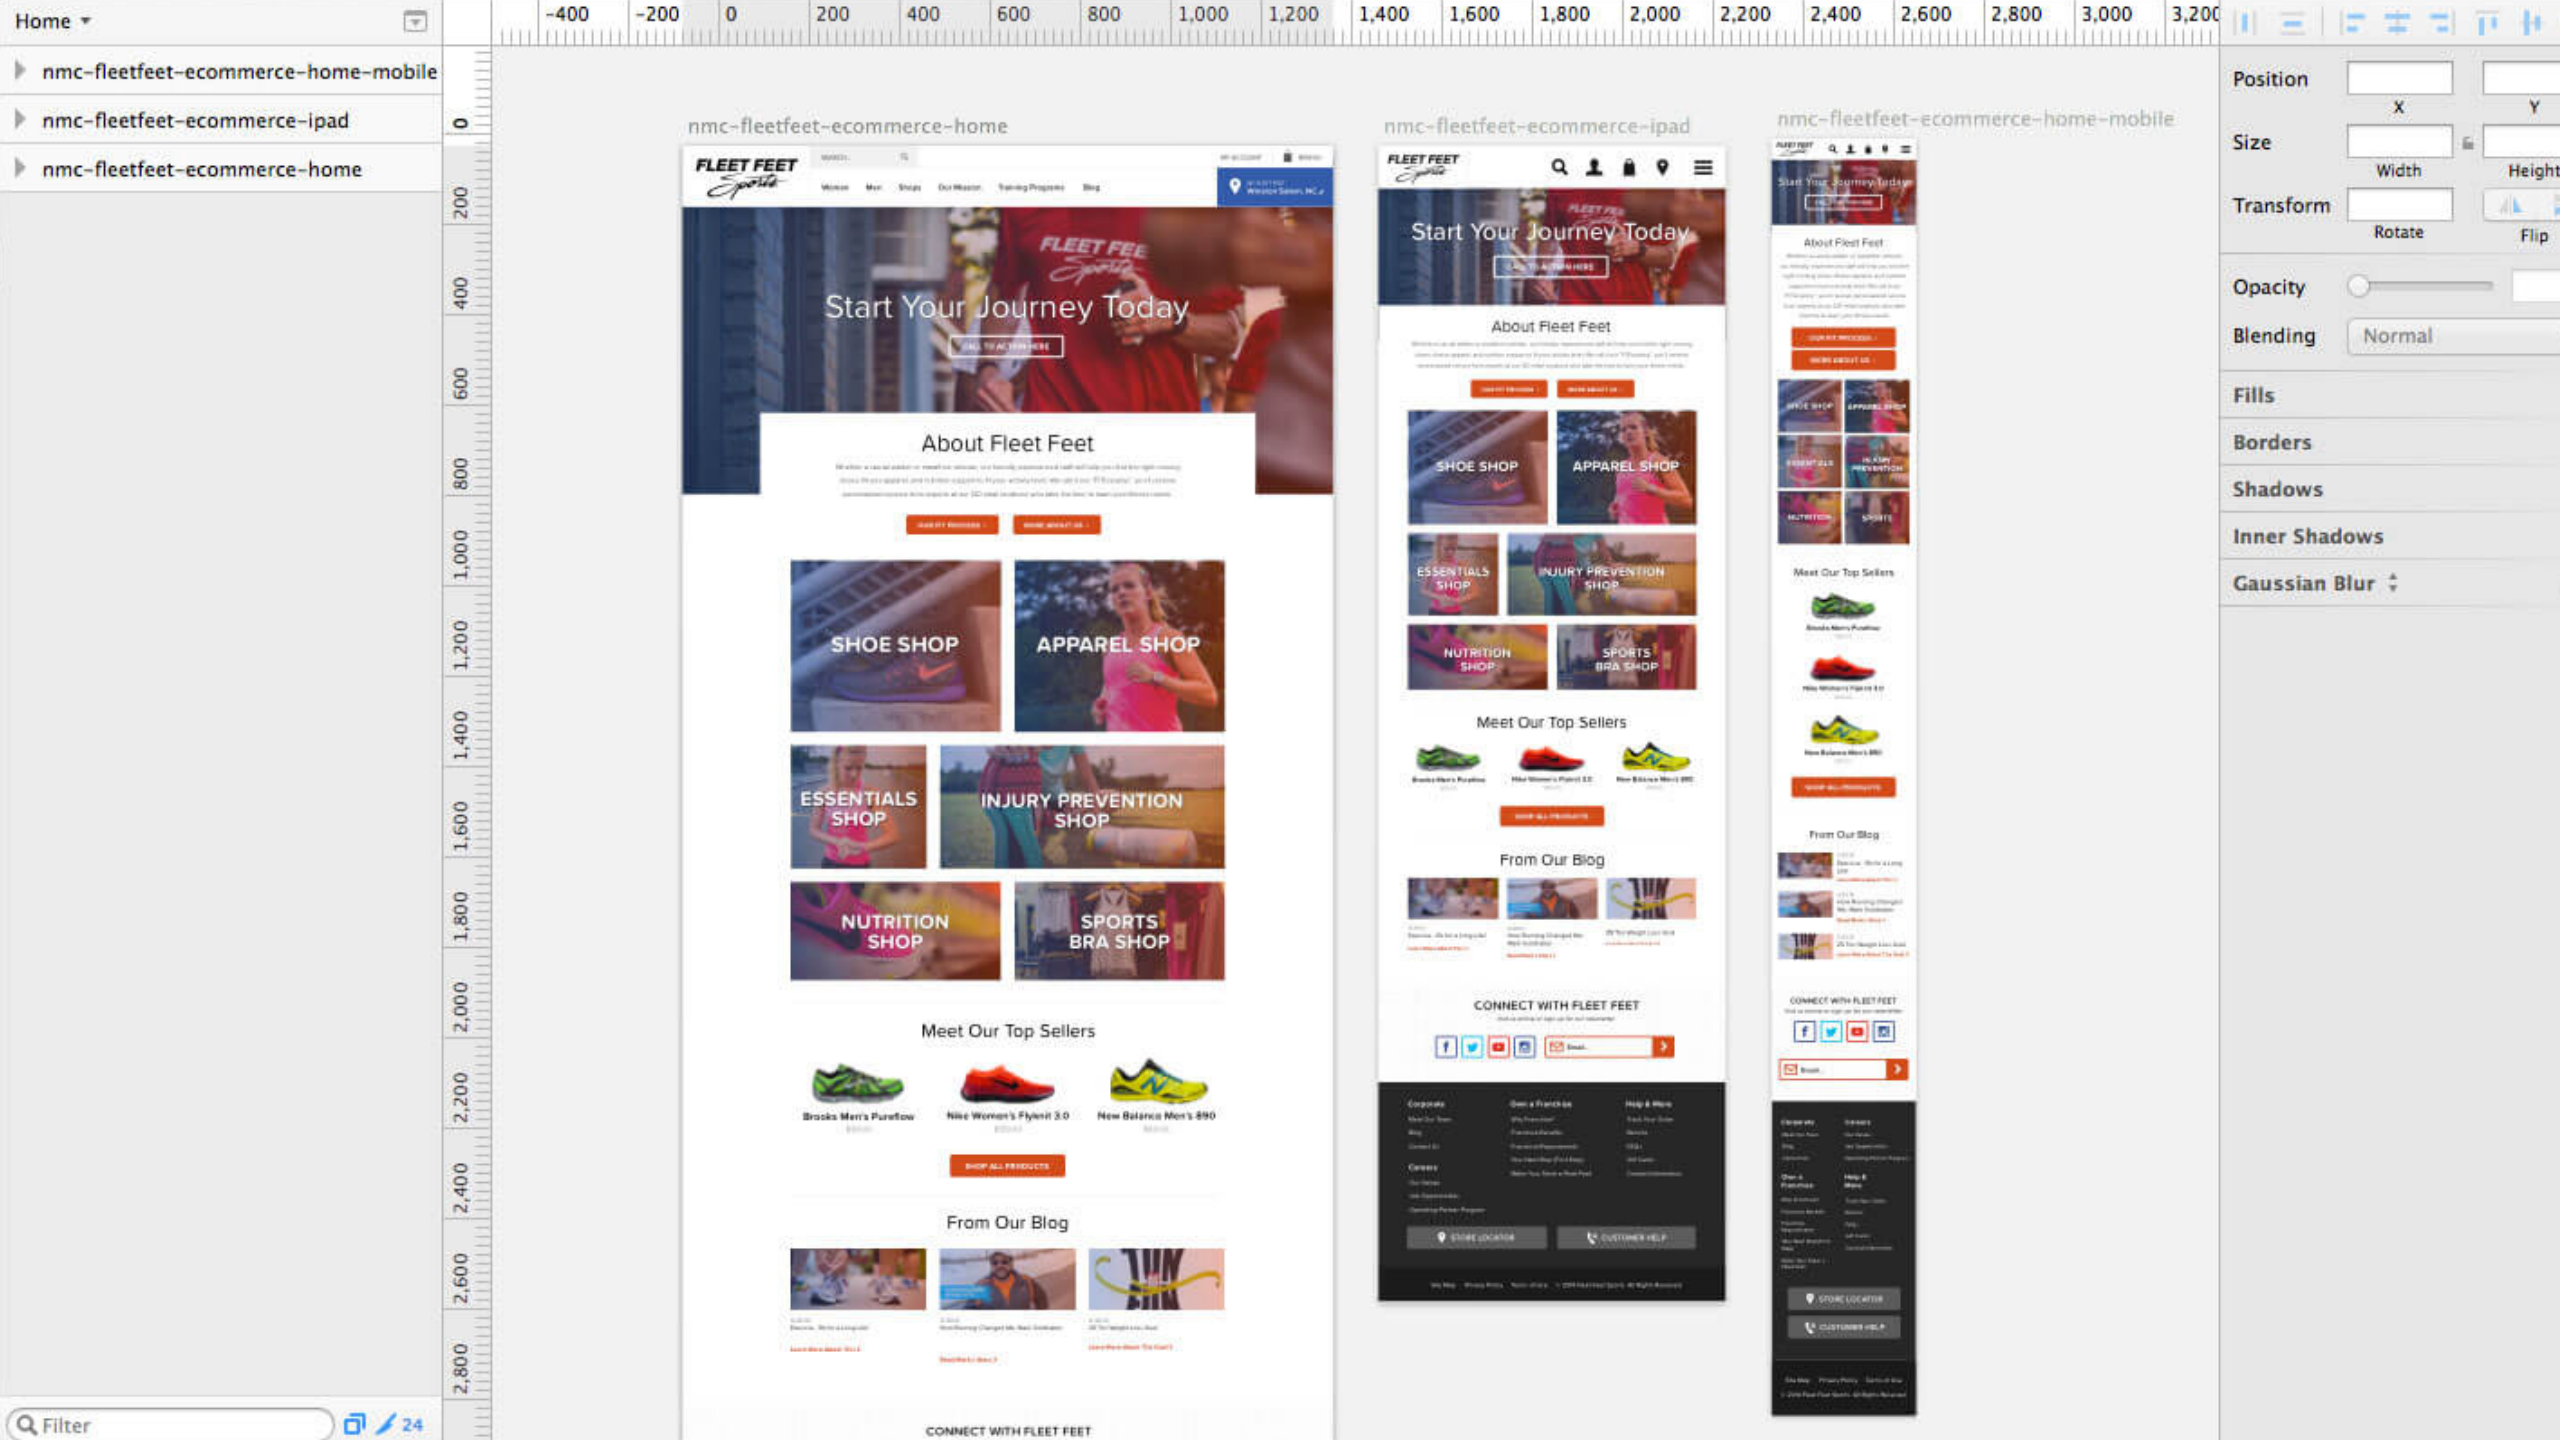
Home

nmc-fleetfeet-ecommerce-home-mobile
nmc-fleetfeet-ecommerce-ipad
nmc-fleetfeet-ecommerce-home

-400 -200 0 200 400 600 800 1,000 1,200 1,400 1,600 1,800 2,000 2,200 2,400 2,600 2,800 3,000 3,200

0 200 400 600 800 1,000 1,200 1,400 1,600 1,800 2,000 2,200 2,400 2,600 2,800

nmc-fleetfeet-ecommerce-home

FLEET FEET Sports

Start Your Journey Today

About Fleet Feet

SHOE SHOP
APPAREL SHOP
ESSENTIALS SHOP
INJURY PREVENTION SHOP
NUTRITION SHOP
SPORTS BRA SHOP

Meet Our Top Sellers

Brooks Men's Pureflow
Nike Women's Flyknit 3.0
New Balance Men's 890

From Our Blog

CONNECT WITH FLEET FEET

nmc-fleetfeet-ecommerce-ipad

FLEET FEET Sports

Start Your Journey Today

About Fleet Feet

SHOE SHOP
APPAREL SHOP
ESSENTIALS SHOP
INJURY PREVENTION SHOP
NUTRITION SHOP
SPORTS BRA SHOP

Meet Our Top Sellers

From Our Blog

CONNECT WITH FLEET FEET

nmc-fleetfeet-ecommerce-home-mobile

Start Your Journey Today

About Fleet Feet

Meet Our Top Sellers

From Our Blog

CONNECT WITH FLEET FEET

Position
X
Y
Size
Width
Height
Transform
Rotate
Flip
Opacity
Blending
Normal
Fills
Borders
Shadows
Inner Shadows
Gaussian Blur

Filter
24